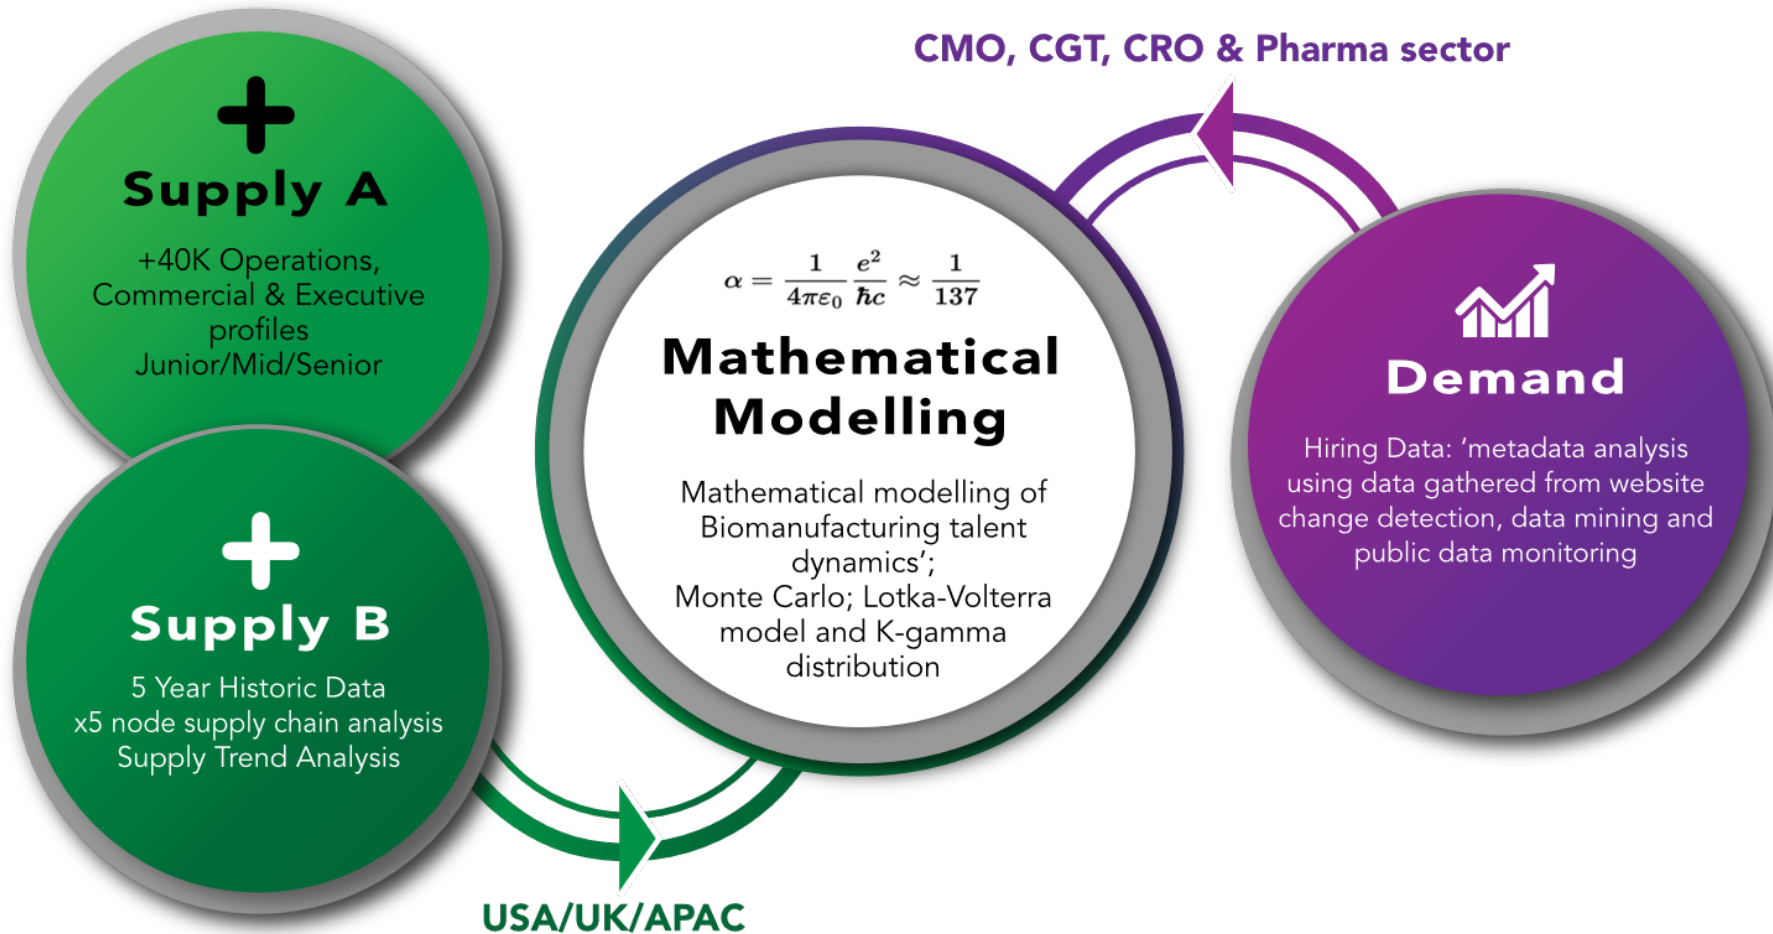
CMO, CGT, CRO & Pharma sector

Supply A

+40K Operations, Commercial & Executive profiles Junior/Mid/Senior

$\alpha = \frac{1}{4\pi\varepsilon_0}\frac{e^2}{\hbar c} \approx \frac{1}{137}$

Mathematical Modelling

Mathematical modelling of Biomanufacturing talent dynamics';
Monte Carlo; Lotka-Volterra model and K-gamma distribution

Demand

Hiring Data: 'metadata analysis using data gathered from website change detection, data mining and public data monitoring

Supply B

5 Year Historic Data
x5 node supply chain analysis
Supply Trend Analysis

USA/UK/APAC